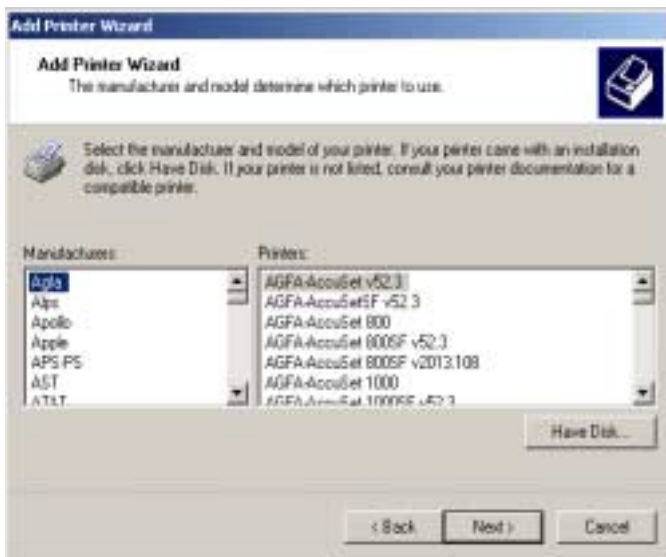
Add Printer Wizard

Add Printer Wizard
The manufacturer and model determine which printer to use.

Select the manufacturer and model of your printer. If your printer came with an installation disk, click Have Disk. If your printer is not listed, consult your printer documentation for a compatible printer.

Manufacturers:
Agfa
Alps
Apollo
Apple
APS-PS
AST
AT&T

Printers:
AGFA-AccuSet v52.3
AGFA-AccuSetSF v52.3
AGFA-AccuSet 800
AGFA-AccuSet 800SF v52.3
AGFA-AccuSet 800SF v2013.108
AGFA-AccuSet 1000
AGFA-AccuSet 1000SF v52.3

Have Disk...

< Back
Next >
Cancel